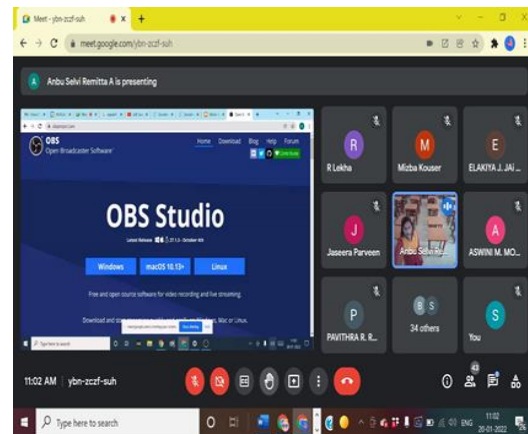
Meet - ybn-zczf-suh

meet.google.com/ybn-zczf-suh

A Anbu Selvi Remitta A is presenting

OBS
Open Broadcaster Software

Home Download Blog Help Forum

OBS Studio

Latest Release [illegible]

Windows macOS 10.13+ Linux

Free and open source software for video recording and live streaming.

Download and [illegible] Windows, Mac or Linux.

R
R Lekha

M
Mizba Kouser

E
ELAKIYA J. JAI ...

J
Jaseera Parveen

Anbu Selvi R...

A
ASWINI M. MO...

P
PAVITHRA R. R...

B S
34 others

S
You

11:02 AM | ybn-zczf-suh

43

Type here to search

ENG 11:02 20-01-2022